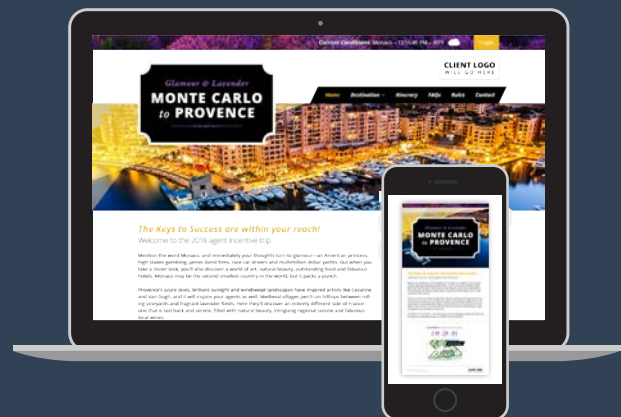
Current Conditions: Monaco • 12:15 AM • 80°F

Login

Glamour & Lavender
MONTE CARLO
to PROVENCE

CLIENT LOGO
WILL GO HERE

Home Destination Itinerary FAQs Rules Contact

The Keys to Success are within your reach!
Welcome to the 2018 agent incentive trip

Mention the word Monaco, and immediately your thoughts turn to glamour—an American princess, high stakes gambling, James Bond films, race car drivers and multimillion dollar yachts. But when you take a closer look, you'll also discover a world of art, natural beauty, outstanding food and fabulous hotels. Monaco may be the second smallest country in the world, but it packs a punch.

Provence's azure skies, brilliant sunlight and windswept landscapes have inspired artists like Cezanne and Van Gogh, and it will inspire your agents as well. Medieval villages perch on hilltops between rolling vineyards and fragrant lavender fields. Here they'll discover an entirely different side of France: one that is laid back and serene, filled with natural beauty, intriguing regional cuisine and fabulous local wines.

Glamour & Lavender
MONTE CARLO
to PROVENCE

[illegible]